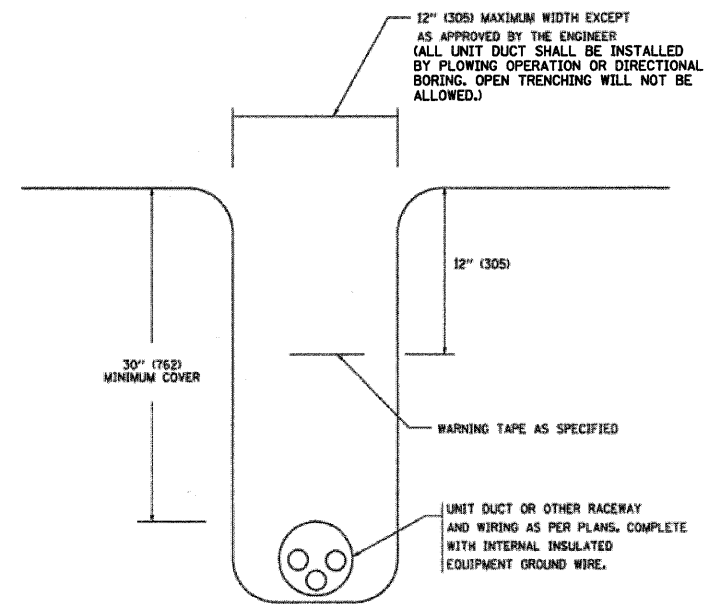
12" (305) MAXIMUM WIDTH EXCEPT AS APPROVED BY THE ENGINEER
(ALL UNIT DUCT SHALL BE INSTALLED BY PLOWING OPERATION OR DIRECTIONAL BORING. OPEN TRENCHING WILL NOT BE ALLOWED.)

12" (305)

30" (762)
MINIMUM COVER

WARNING TAPE AS SPECIFIED

UNIT DUCT OR OTHER RACEWAY AND WIRING AS PER PLANS. COMPLETE WITH INTERNAL INSULATED EQUIPMENT GROUND WIRE.